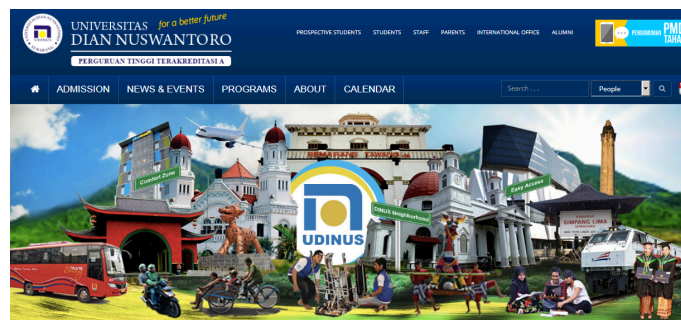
UNIVERSITAS for a better future
DIAN NUSWANTORO
PERGURUAN TINGGI TERAKREDITASI A

PROSPECTIVE STUDENTS STUDENTS STAFF PARENTS INTERNATIONAL OFFICE ALUMNI

PENGUMUMAN PMI
TAHA

ADMISSION NEWS & EVENTS PROGRAMS ABOUT CALENDAR

Search . . .
People

Comfort Zone
Easy Access
UDINUS Neighborhood
UDINUS
SIMPANG LIMA
LAWANG SEWU